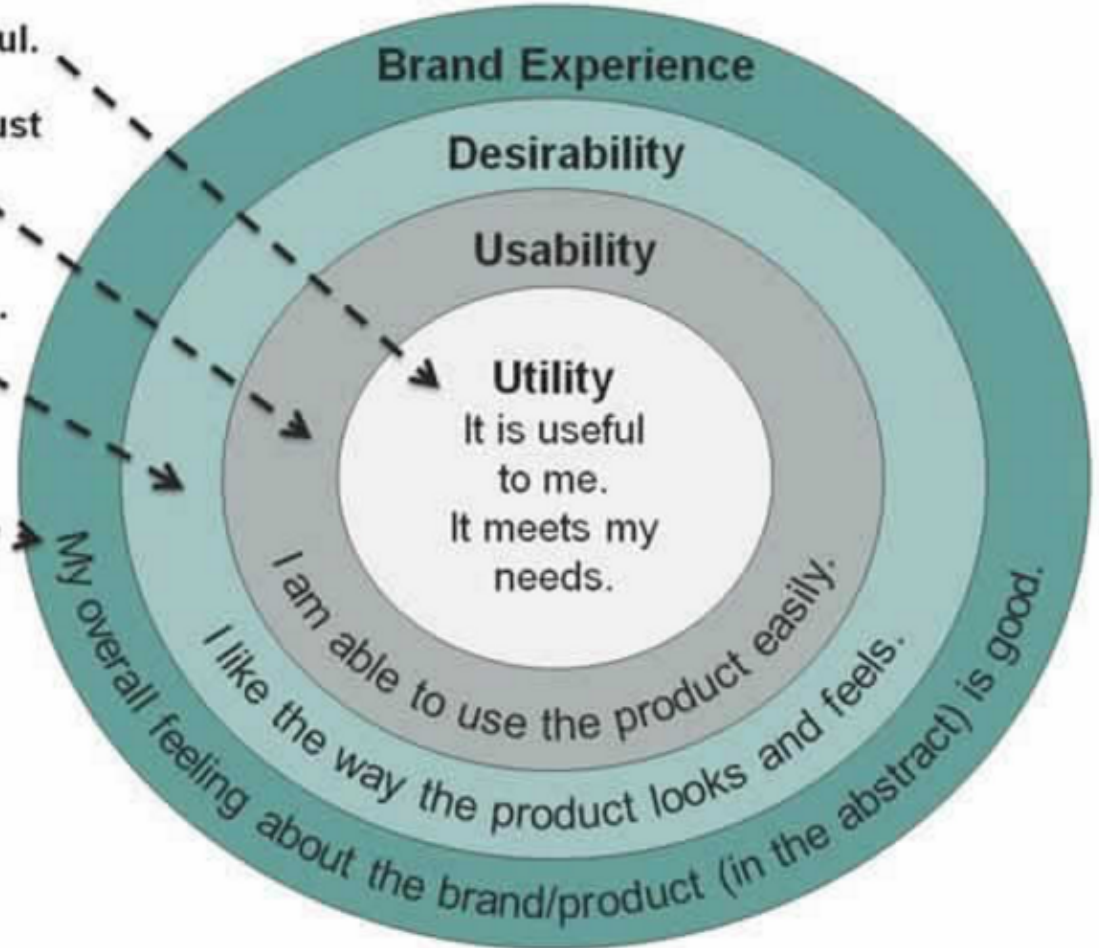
ul.

ust

.

Brand Experience

Desirability

Usability

Utility
It is useful to me.
It meets my needs.

I am able to use the product easily.

I like the way the product looks and feels.

My overall feeling about the brand/product (in the abstract) is good.